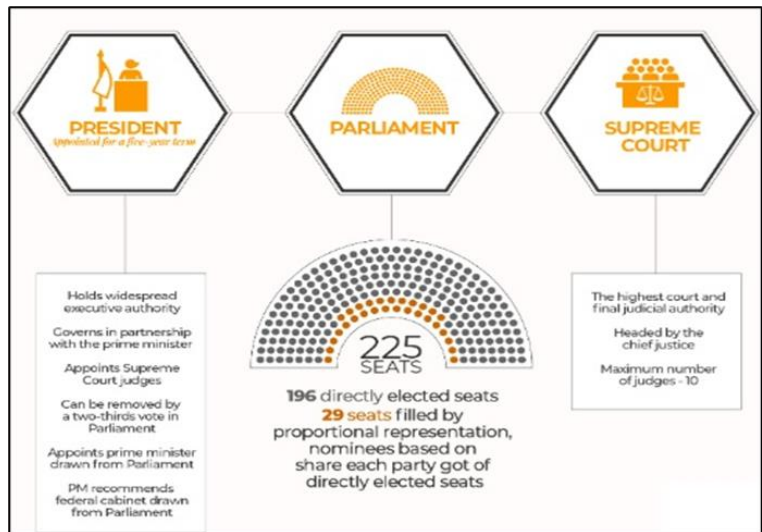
PRESIDENT
Appointed for a five-year term

PARLIAMENT

SUPREME COURT

Holds widespread executive authority

Governs in partnership with the prime minister

Appoints Supreme Court judges

Can be removed by a two-thirds vote in Parliament

Appoints prime minister drawn from Parliament

PM recommends federal cabinet drawn from Parliament

225 SEATS

196 directly elected seats
29 seats filled by proportional representation, nominees based on share each party got of directly elected seats

The highest court and final judicial authority

Headed by the chief justice

Maximum number of judges - 10